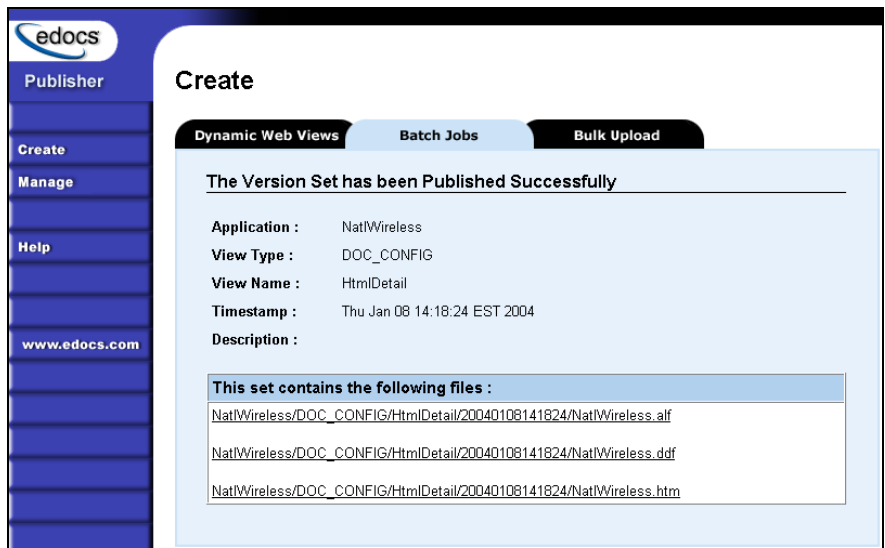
edocs

Publisher

Create
Manage

Help

www.edocs.com

Create

Dynamic Web Views
Batch Jobs
Bulk Upload

The Version Set has been Published Successfully

| Application : | NatlWireless |
|---|---|
| View Type : | DOC_CONFIG |
| View Name : | HtmlDetail |
| Timestamp : | Thu Jan 08 14:18:24 EST 2004 |
| Description : | |

| This set contains the following files : |
|---|
| NatlWireless/DOC_CONFIG/HtmlDetail/20040108141824/NatlWireless.alf |
| NatlWireless/DOC_CONFIG/HtmlDetail/20040108141824/NatlWireless.ddf |
| NatlWireless/DOC_CONFIG/HtmlDetail/20040108141824/NatlWireless.htm |